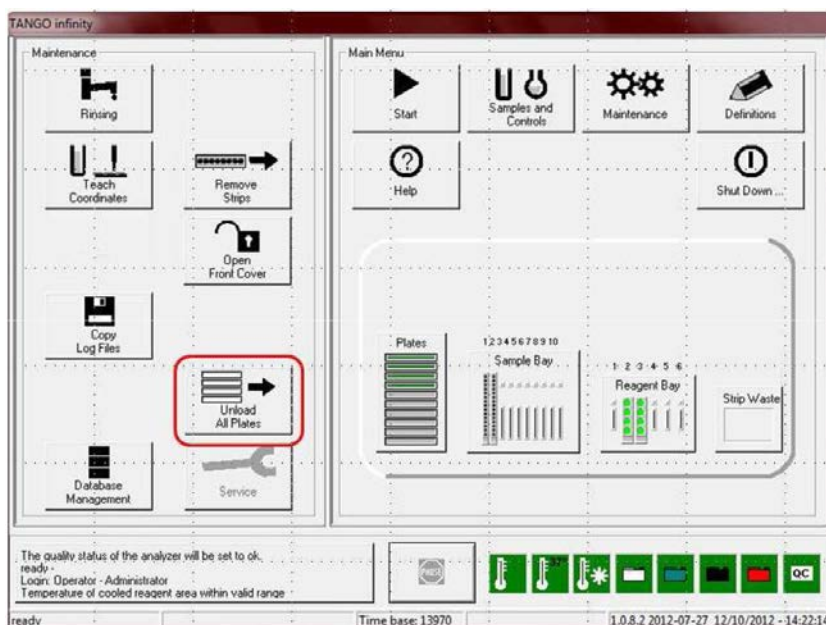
TANGO infinity

Maintenance

Rinsing

Teach Coordinates

Remove Strips

Open Front Cover

Copy Log Files

Unload All Plates

Database Management

Service

Main Menu

Start

Samples and Controls

Maintenance

Definitions

Help

Shut Down ...

Plates

12345678910

Sample Bay

1 2 3 4 5 6

Reagent Bay

Strip Waste

The quality status of the analyzer will be set to ok.
ready -
Login: Operator - Administrator
Temperature of cooled reagent area within valid range

37°

QC

ready

Time base: 13970

1.0.8.2 2012-07-27 12/10/2012 - 14:22:1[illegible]